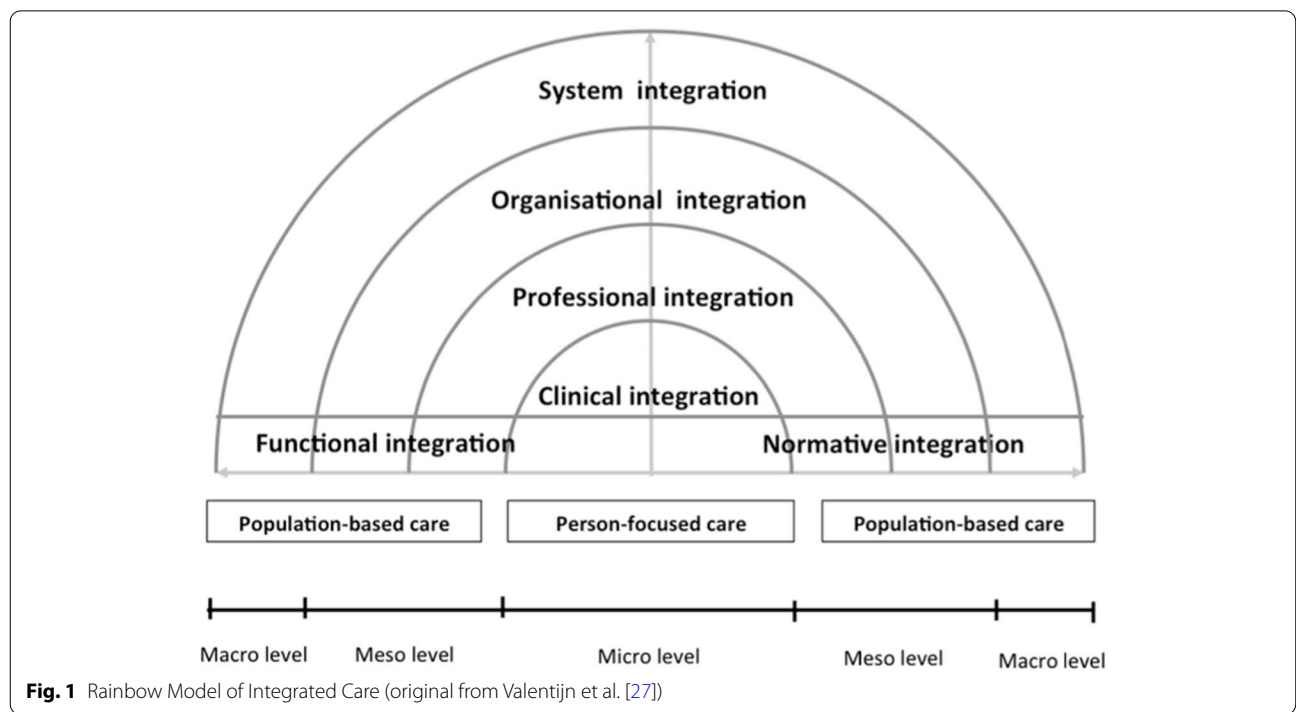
System integration

Organisational integration

Professional integration

Clinical integration

Functional integration

Normative integration

Population-based care

Person-focused care

Population-based care

Macro level

Meso level

Micro level

Meso level

Macro level

**Fig. 1** Rainbow Model of Integrated Care (original from Valentijn et al. [27])